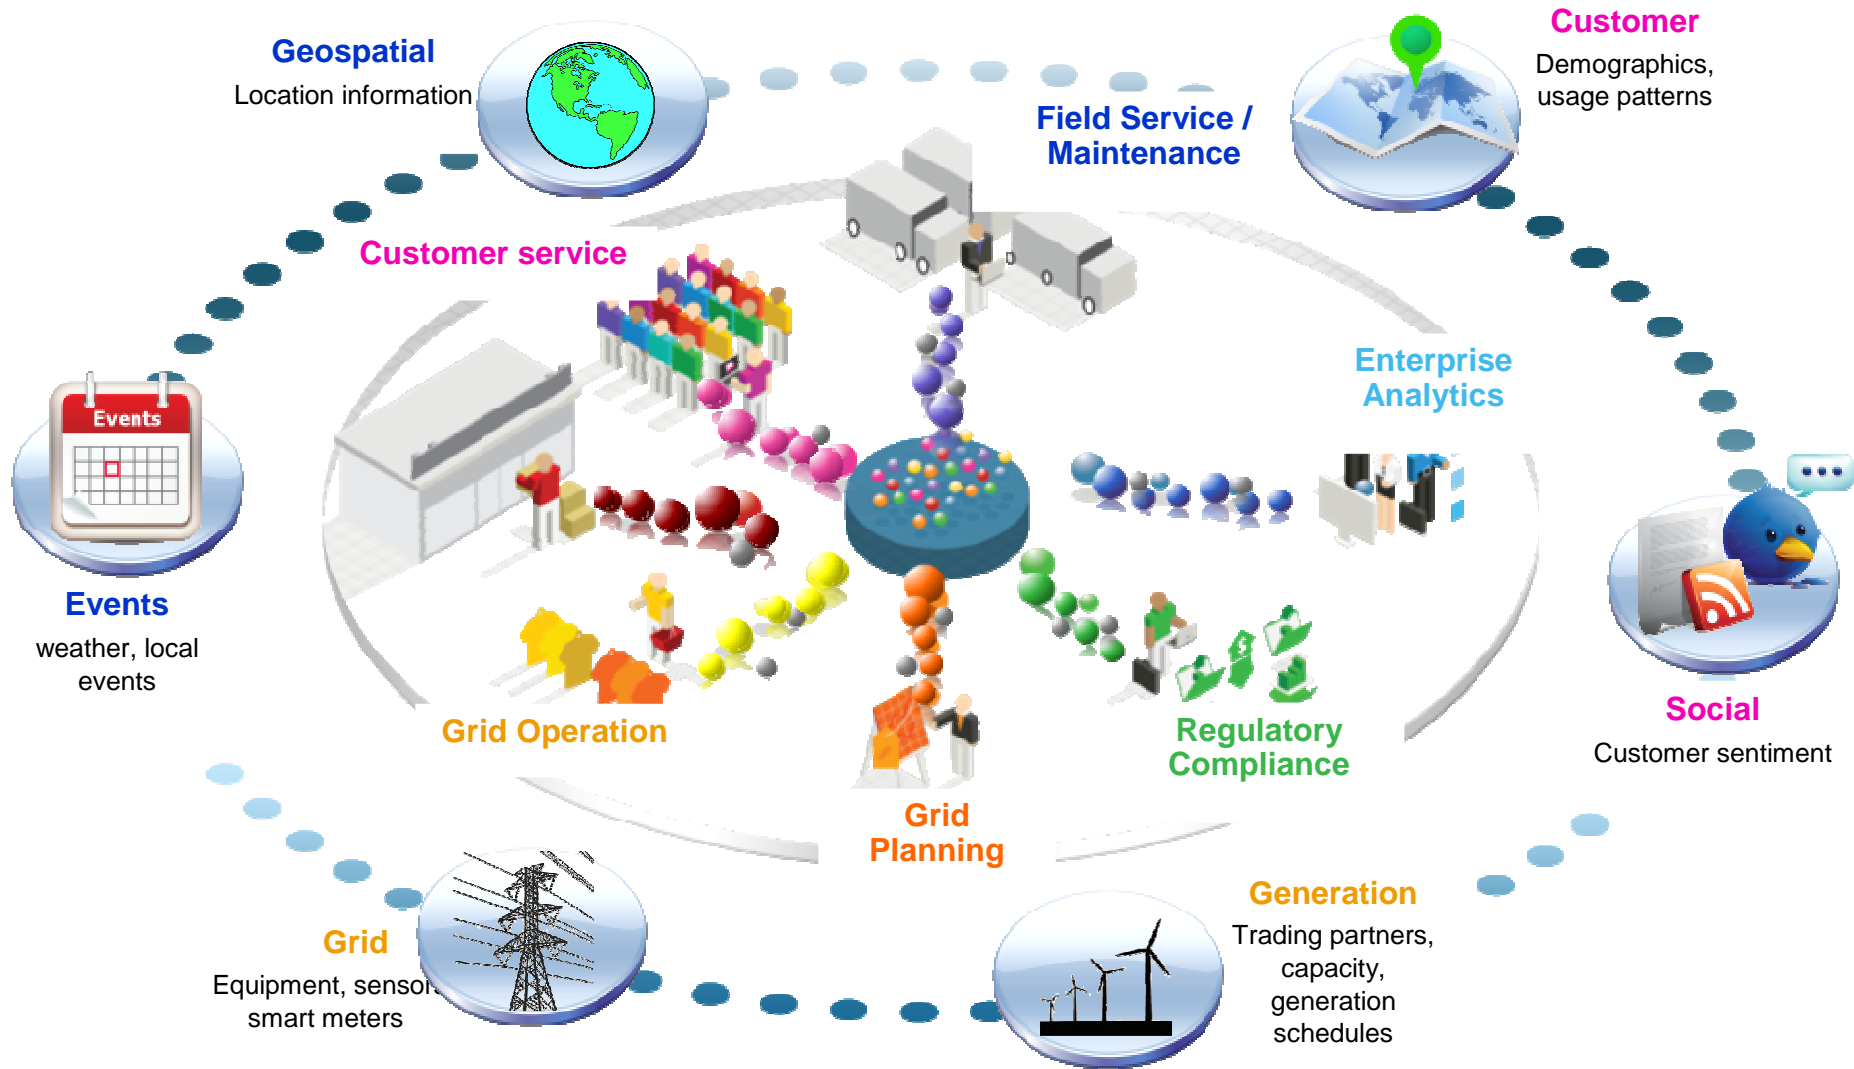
Geospatial
Location information

Customer
Demographics, usage patterns

Field Service / Maintenance

Customer service

Enterprise Analytics

Events

Events
weather, local events

Social
Customer sentiment

Grid Operation

Regulatory Compliance

Grid Planning

Generation
Trading partners, capacity, generation schedules

Grid
Equipment, sensor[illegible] smart meters